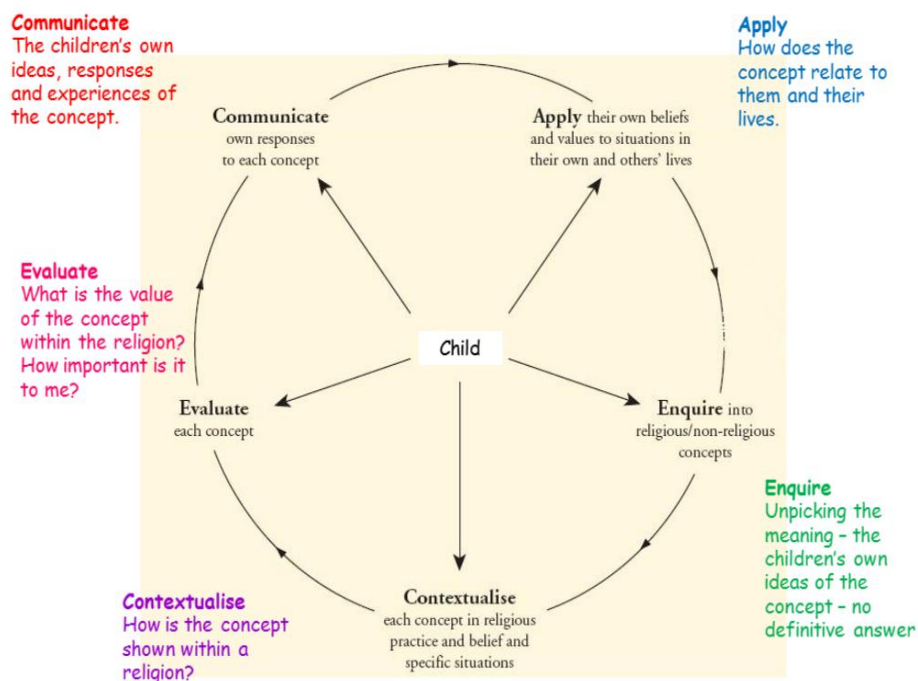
Communicate
The children's own ideas, responses and experiences of the concept.

Apply
How does the concept relate to them and their lives.

Communicate
own responses to each concept

Apply their own beliefs and values to situations in their own and others' lives

Evaluate
What is the value of the concept within the religion? How important is it to me?

Child

Evaluate
each concept

Enquire into religious/non-religious concepts

Enquire
Unpicking the meaning – the children's own ideas of the concept – no definitive answer

Contextualise
each concept in religious practice and belief and specific situations

Contextualise
How is the concept shown within a religion?